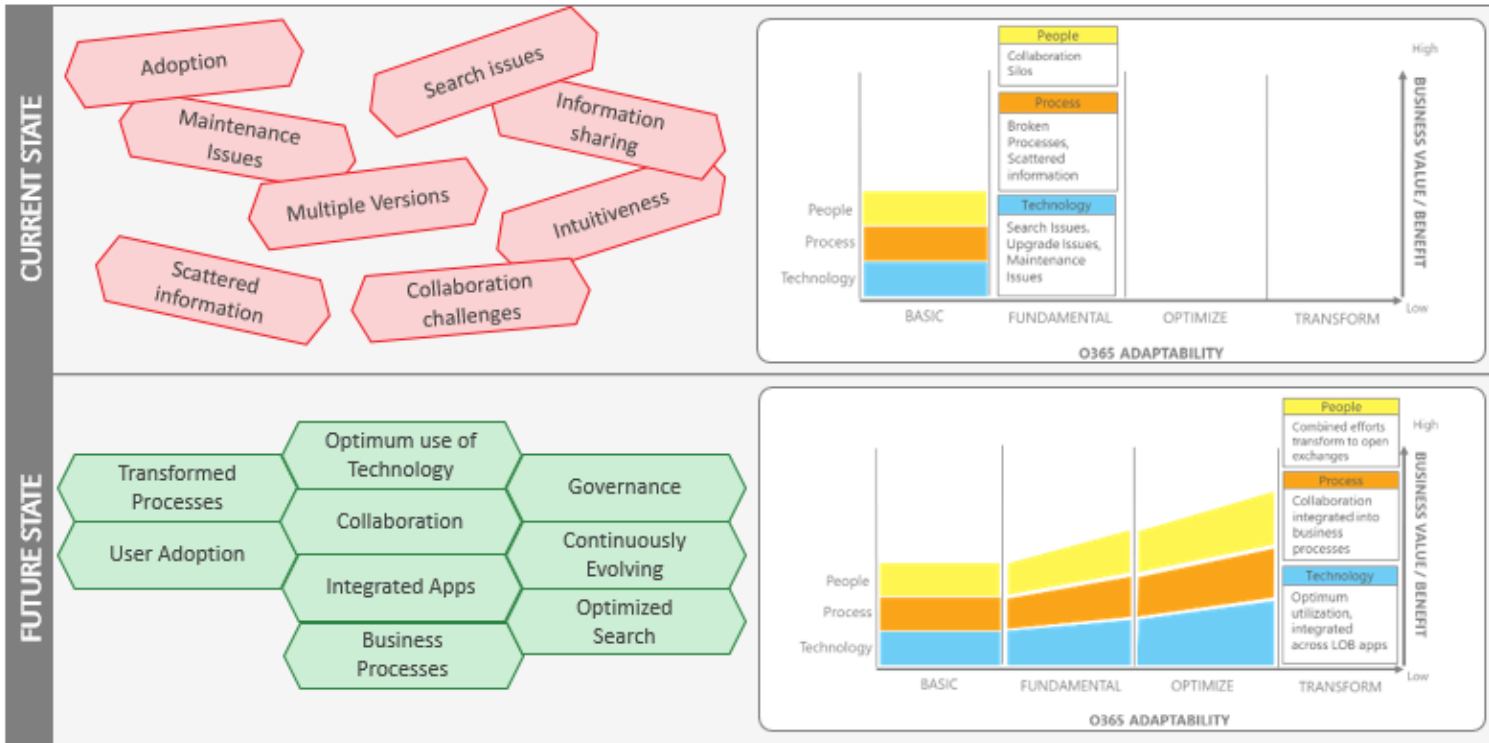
CURRENT STATE

Adoption

Search issues

Maintenance Issues

Information sharing

Multiple Versions

Intuitiveness

Scattered information

Collaboration challenges

People
Collaboration Silos

Process
Broken Processes, Scattered information

Technology
Search Issues, Upgrade Issues, Maintenance Issues

High

BUSINESS VALUE / BENEFIT

Low

People
Process
Technology

BASIC FUNDAMENTAL OPTIMIZE TRANSFORM

O365 ADAPTABILITY

FUTURE STATE

Transformed Processes

Optimum use of Technology

Governance

User Adoption

Collaboration

Continuously Evolving

Integrated Apps

Optimized Search

Business Processes

People
Combined efforts transform to open exchanges

Process
Collaboration integrated into business processes

Technology
Optimum utilization, integrated across LOB apps

High

BUSINESS VALUE / BENEFIT

Low

People
Process
Technology

BASIC FUNDAMENTAL OPTIMIZE TRANSFORM

O365 ADAPTABILITY